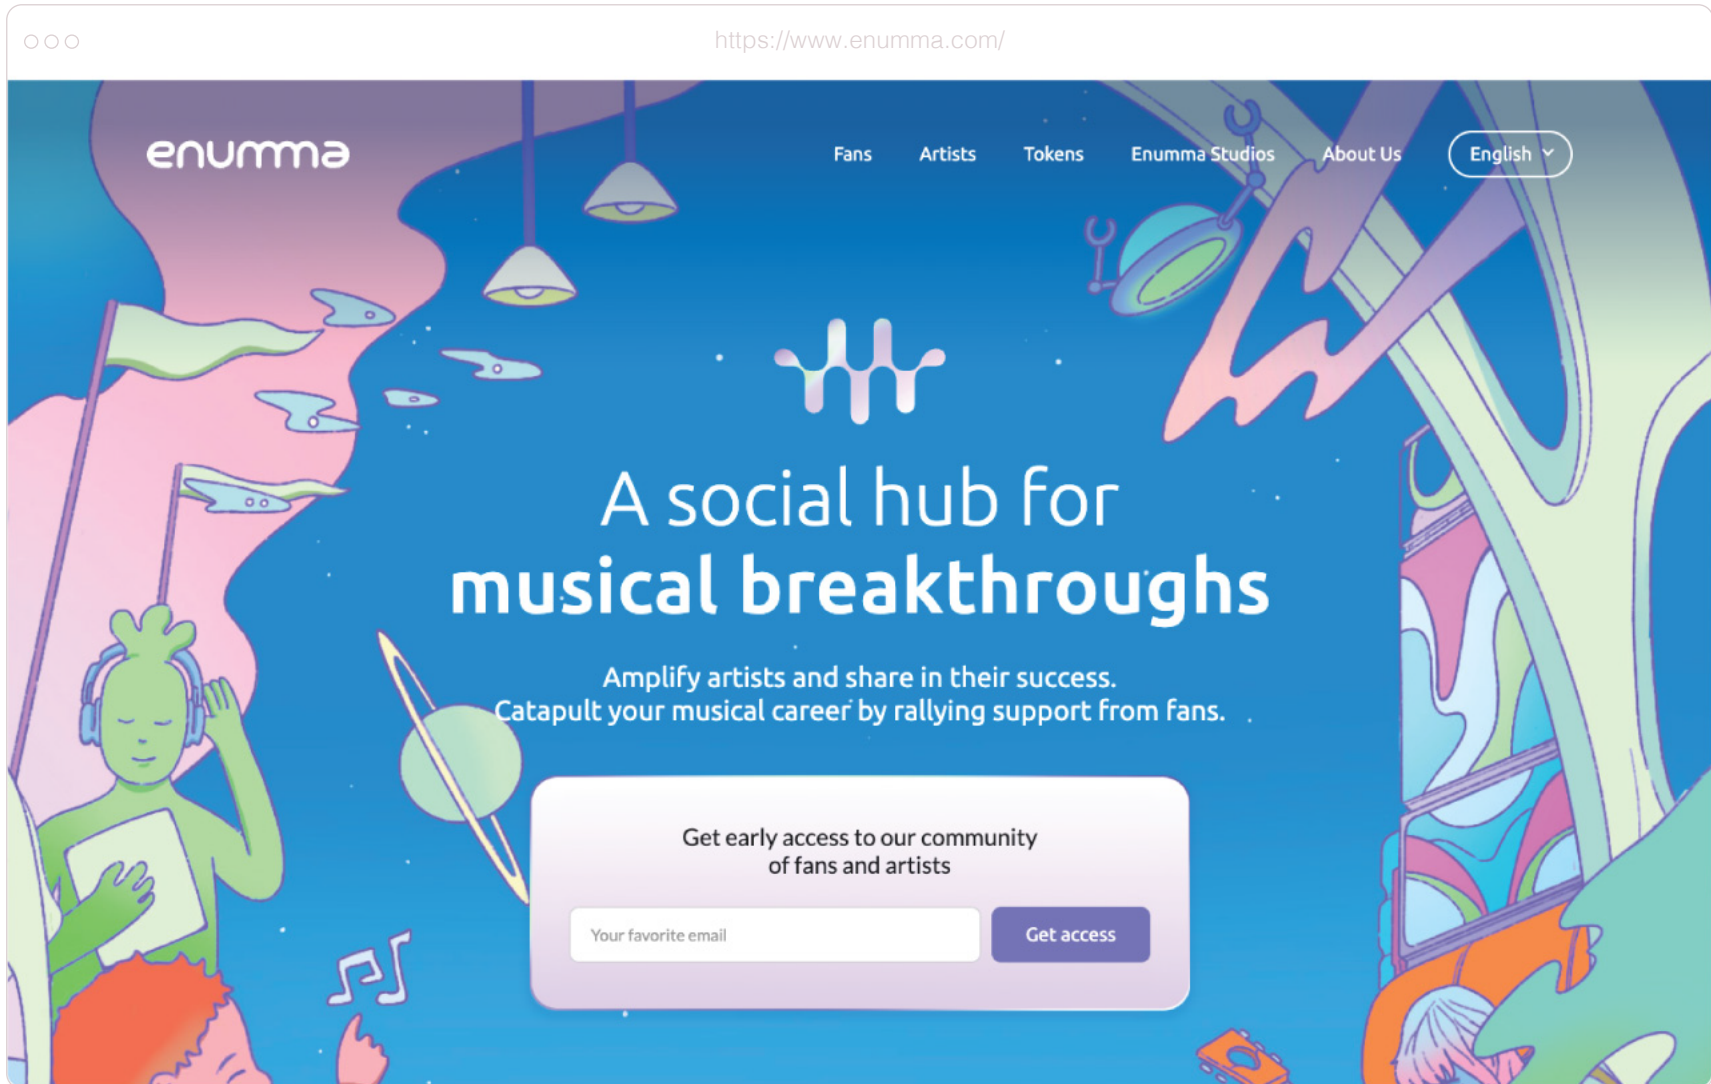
https://www.enumma.com/

enumma

Fans Artists Tokens Enumma Studios About Us English

A social hub for
musical breakthroughs

Amplify artists and share in their success.
Catapult your musical career by rallying support from fans.

Get early access to our community of fans and artists

Your favorite email

Get access